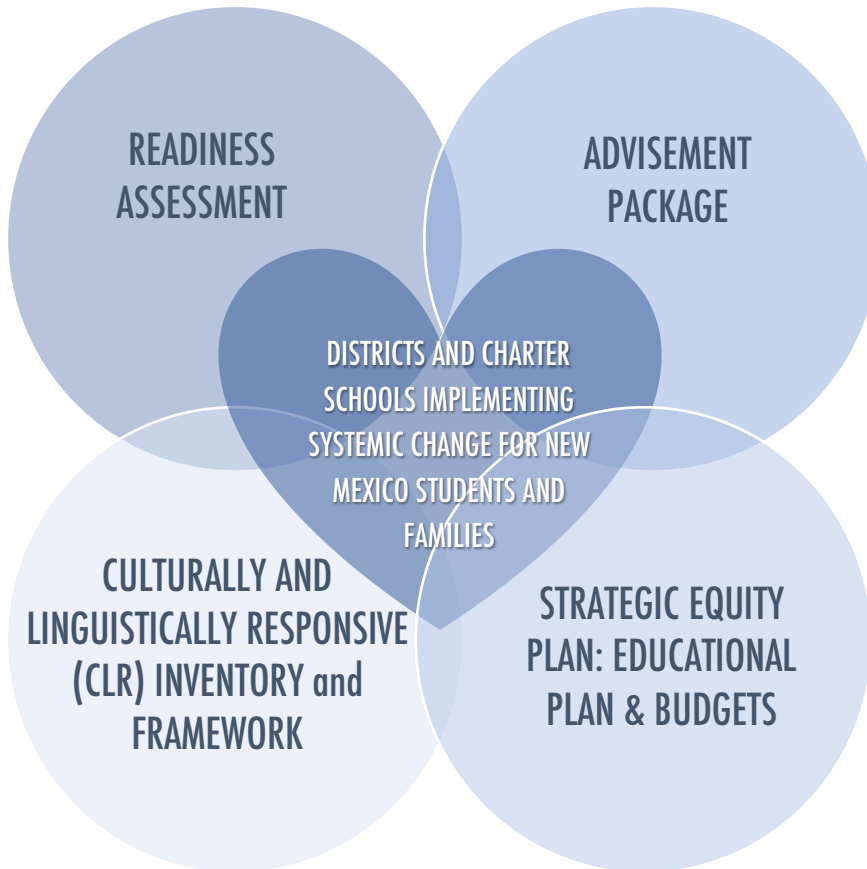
READINESS ASSESSMENT

ADVISEMENT PACKAGE

DISTRICTS AND CHARTER SCHOOLS IMPLEMENTING SYSTEMIC CHANGE FOR NEW MEXICO STUDENTS AND FAMILIES

CULTURALLY AND LINGUISTICALLY RESPONSIVE (CLR) INVENTORY and FRAMEWORK

STRATEGIC EQUITY PLAN: EDUCATIONAL PLAN & BUDGETS